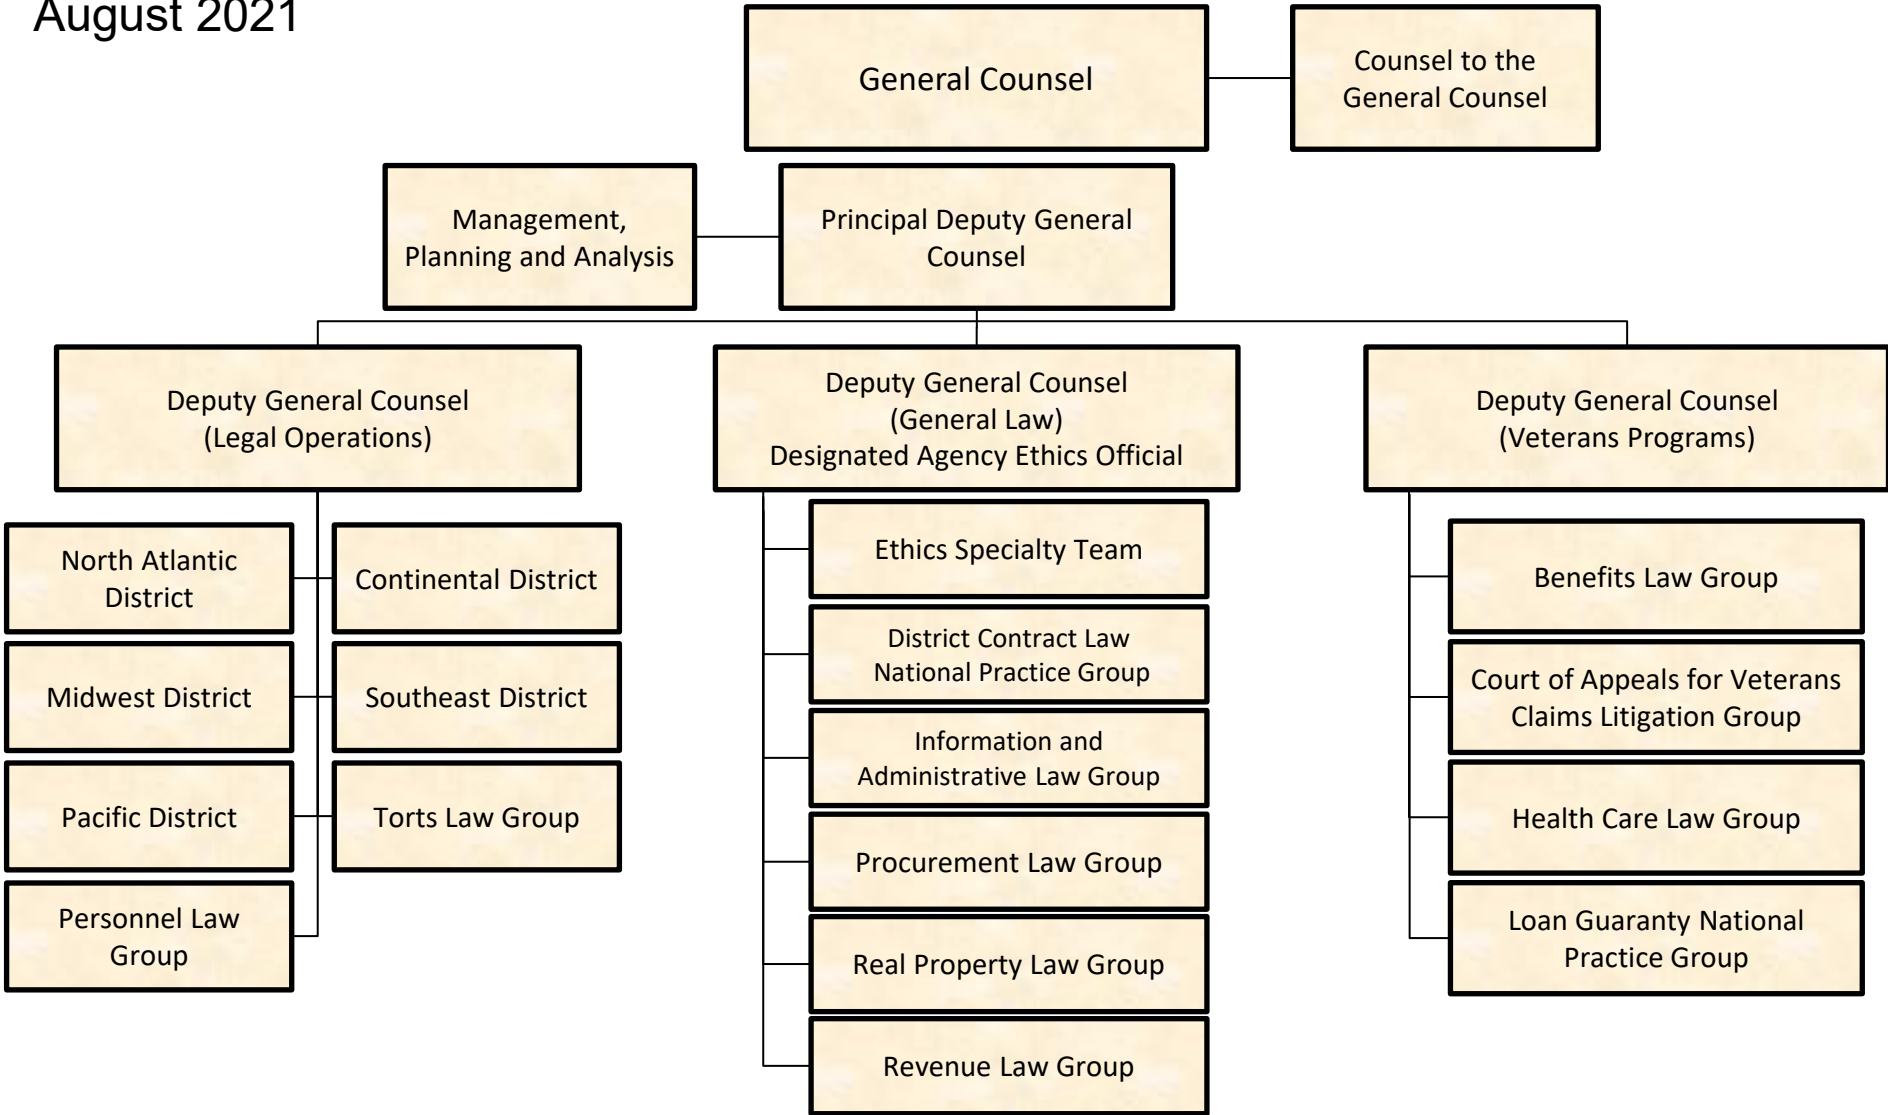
August 2021

General Counsel

Counsel to the General Counsel

Management, Planning and Analysis

Principal Deputy General Counsel

Deputy General Counsel (Legal Operations)

Deputy General Counsel (General Law) Designated Agency Ethics Official

Deputy General Counsel (Veterans Programs)

North Atlantic District

Continental District

Midwest District

Southeast District

Pacific District

Torts Law Group

Personnel Law Group

Ethics Specialty Team

District Contract Law National Practice Group

Information and Administrative Law Group

Procurement Law Group

Real Property Law Group

Revenue Law Group

Benefits Law Group

Court of Appeals for Veterans Claims Litigation Group

Health Care Law Group

Loan Guaranty National Practice Group